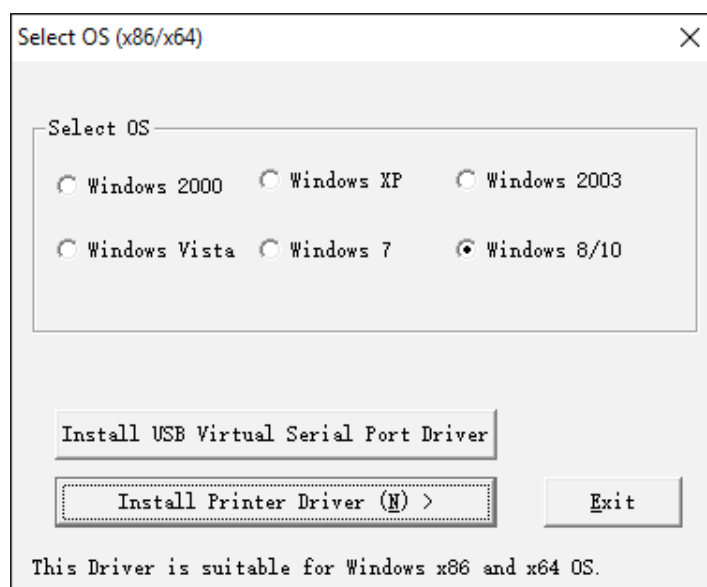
Select OS (x86/x64)

×

Select OS

Windows 2000

Windows XP

Windows 2003

Windows Vista

Windows 7

Windows 8/10

Install USB Virtual Serial Port Driver

Install Printer Driver (N) >

Exit

This Driver is suitable for Windows x86 and x64 OS.